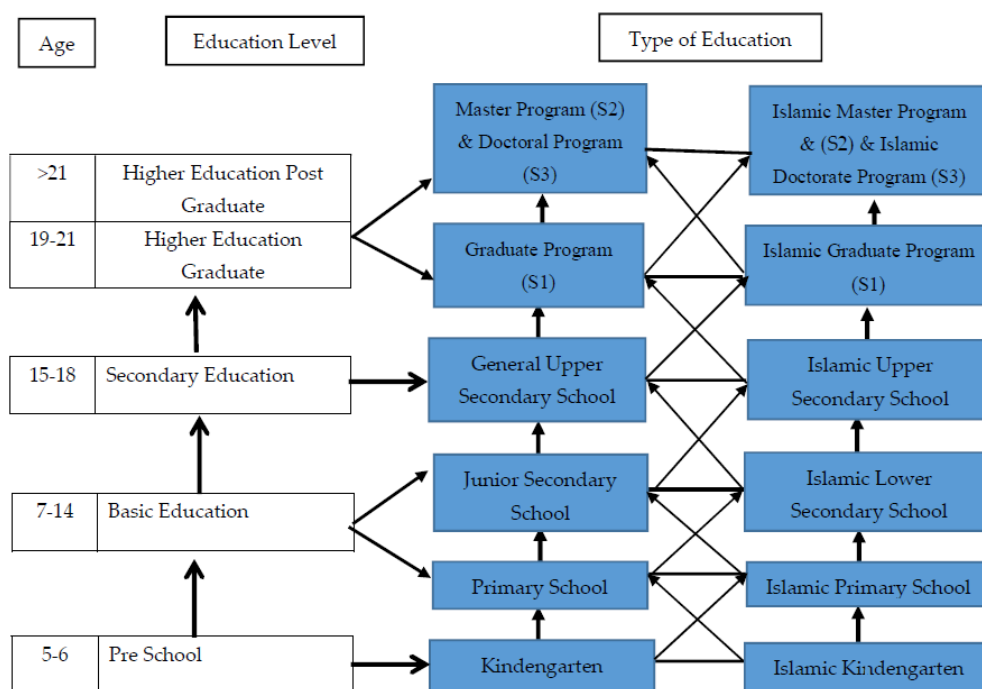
Age

Education Level

Type of Education

| >21 | Higher Education Post Graduate |
|---|---|
| 19-21 | Higher Education Graduate |

| 15-18 | Secondary Education |
|---|---|

| 7-14 | Basic Education |
|---|---|

| 5-6 | Pre School |
|---|---|

Master Program (S2) & Doctoral Program (S3)

Graduate Program (S1)

General Upper Secondary School

Junior Secondary School

Primary School

Kindengarten

Islamic Master Program & (S2) & Islamic Doctorate Program (S3)

Islamic Graduate Program (S1)

Islamic Upper Secondary School

Islamic Lower Secondary School

Islamic Primary School

Islamic Kindengarten